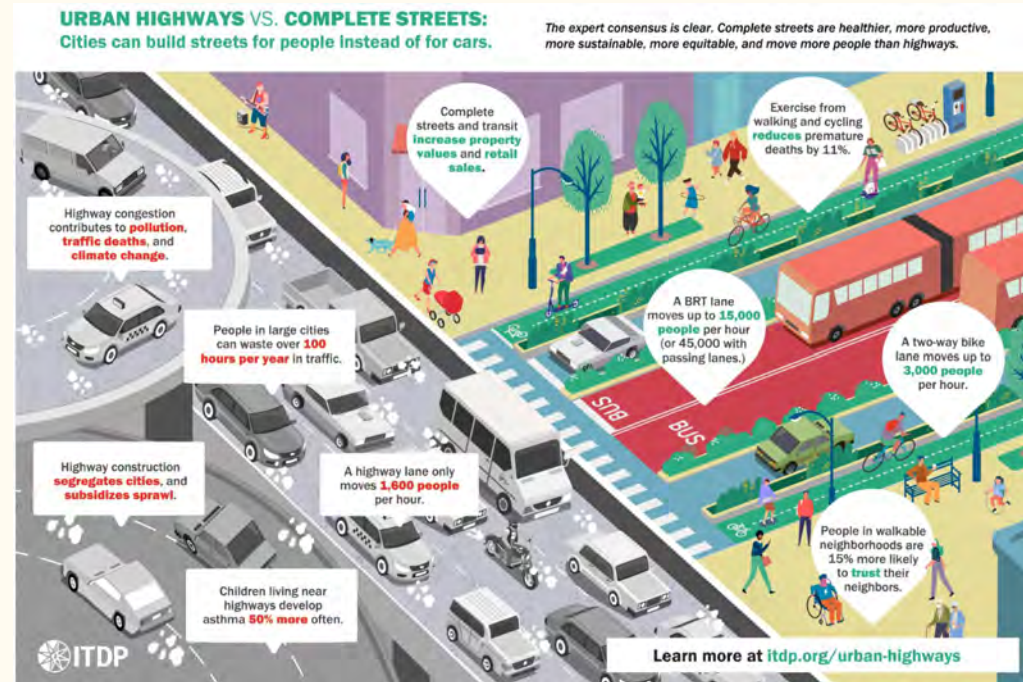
URBAN HIGHWAYS VS. COMPLETE STREETS:
Cities can build streets for people instead of for cars.

The expert consensus is clear. Complete streets are healthier, more productive, more sustainable, more equitable, and move more people than highways.

Complete streets and transit increase property values and retail sales.

Exercise from walking and cycling reduces premature deaths by 11%.

Highway congestion contributes to pollution, traffic deaths, and climate change.

People in large cities can waste over 100 hours per year in traffic.

A BRT lane moves up to 15,000 people per hour (or 45,000 with passing lanes.)

A two-way bike lane moves up to 3,000 people per hour.

BUS

BUS

Highway construction segregates cities, and subsidizes sprawl.

A highway lane only moves 1,600 people per hour.

People in walkable neighborhoods are 15% more likely to trust their neighbors.

Children living near highways develop asthma 50% more often.

ITDP

Learn more at itdp.org/urban-highways